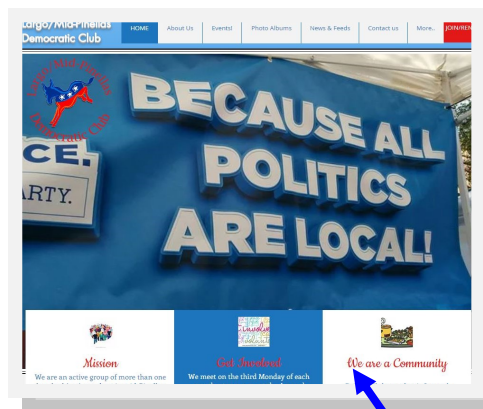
Largo/Mid-Pinellas Democratic Club

HOME
About Us
Events!
Photo Albums
News & Feeds
Contact us
More...
JOIN/REN

Largo/Mid-Pinellas Democratic Club

CE.
ARTY.

BECAUSE ALL POLITICS ARE LOCAL!

Mission
We are an active group of more than one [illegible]

Get Involved
We meet on the third Monday of each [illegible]

We are a Community
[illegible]